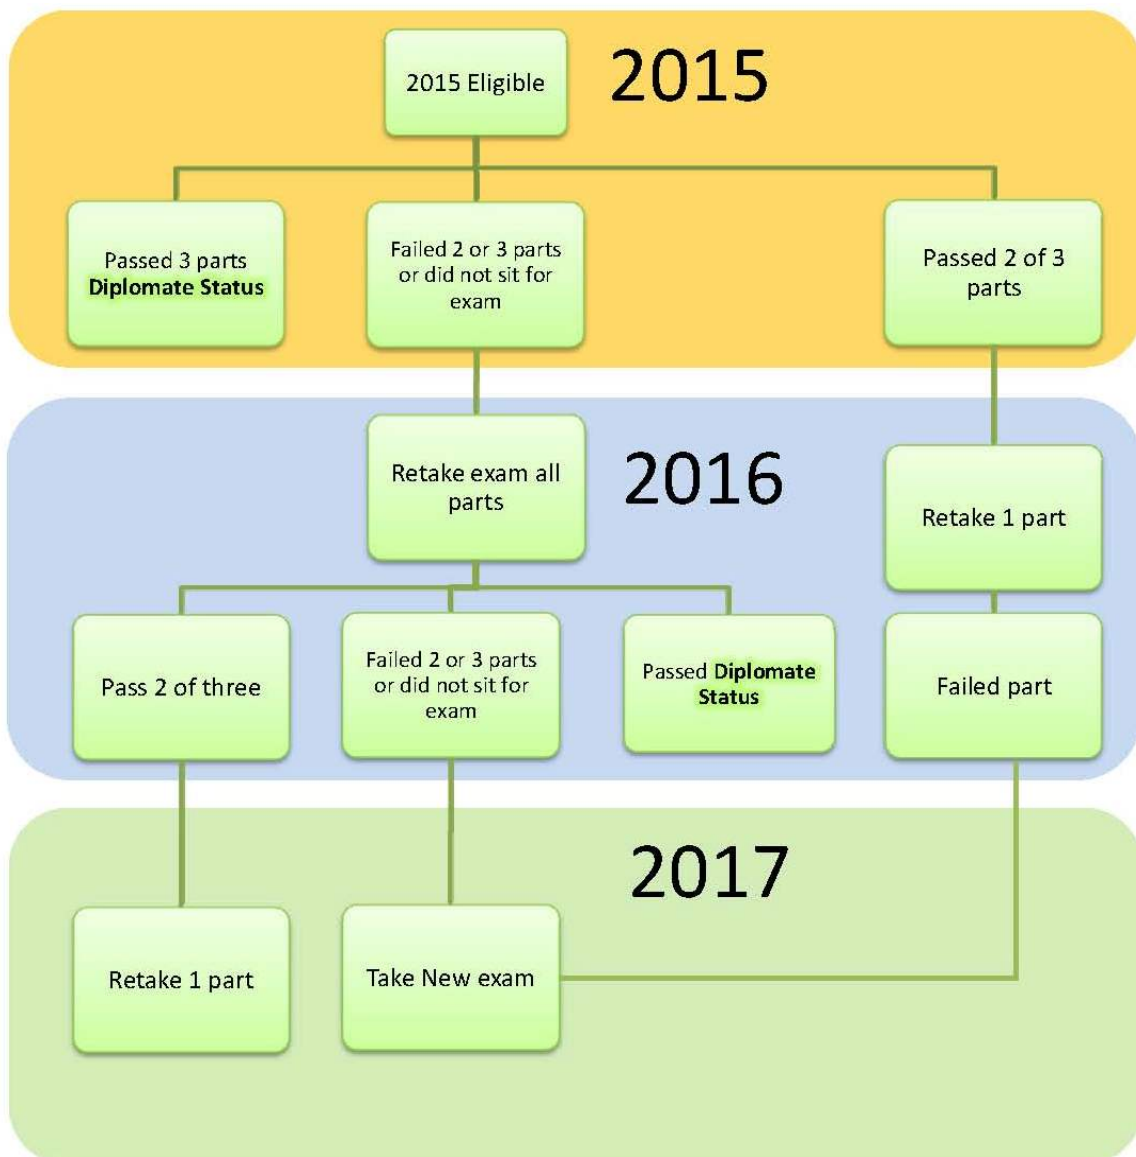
2015 Eligible

2015

Passed 3 parts
Diplomate Status

Failed 2 or 3 parts or did not sit for exam

Passed 2 of 3 parts

Retake exam all parts

2016

Retake 1 part

Pass 2 of three

Failed 2 or 3 parts or did not sit for exam

Passed Diplomate Status

Failed part

2017

Retake 1 part

Take New exam